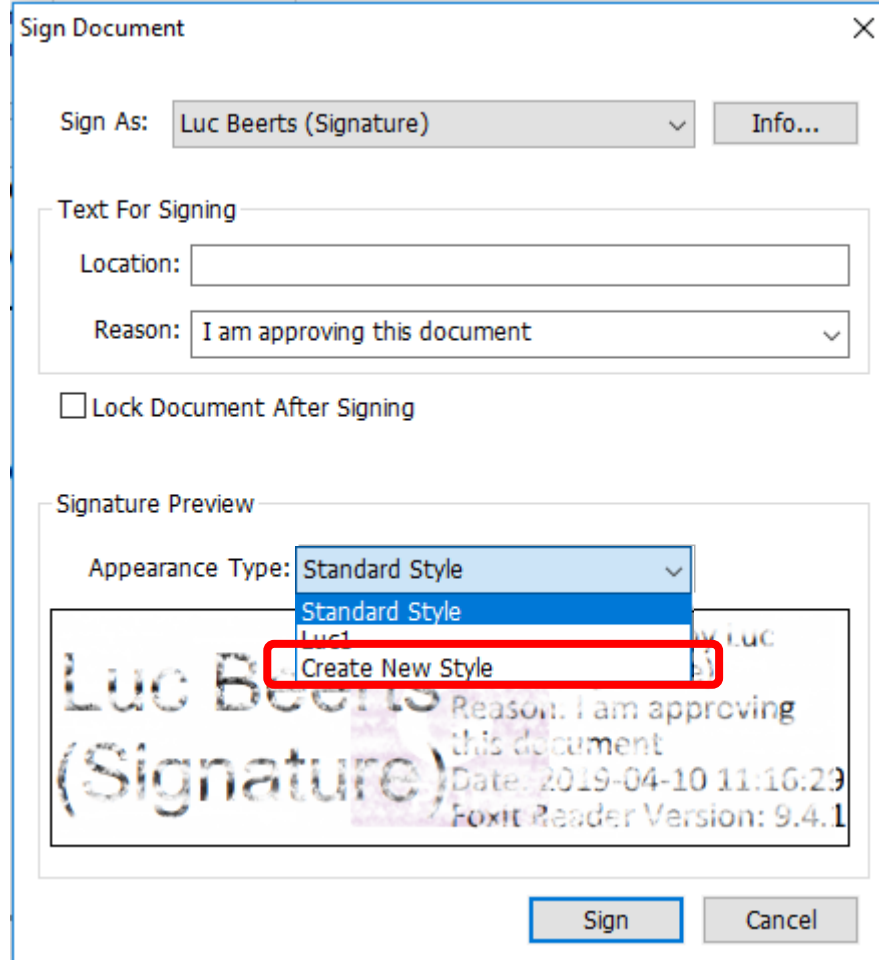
Sign Document

Sign As: Luc Beerts (Signature)

Info...

Text For Signing

Location:

Reason: I am approving this document

Lock Document After Signing

Signature Preview

Appearance Type: Standard Style

Standard Style
Luc1
Create New Style

Luc Beerts (Signature)

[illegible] Luc
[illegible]
Reason: I am approving this document
Date: 2019-04-10 11:16:29
Foxit Reader Version: 9.4.1

Sign

Cancel